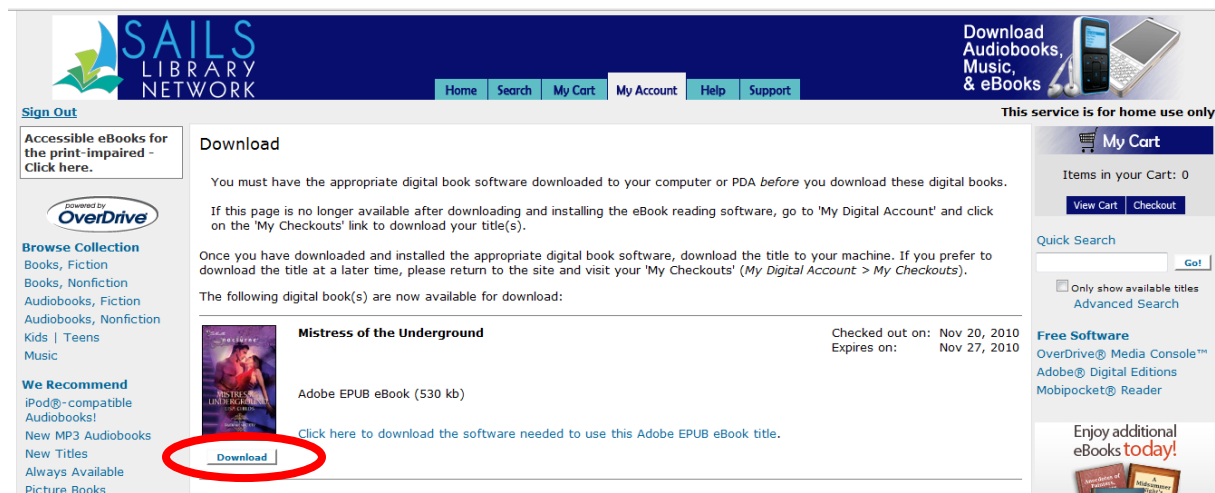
SAILS LIBRARY NETWORK

Home | Search | My Cart | My Account | Help | Support

Download Audiobooks, Music, & eBooks

Sign Out

This service is for home use only

Accessible eBooks for the print-impaired - Click here.

powered by OverDrive

Browse Collection
Books, Fiction
Books, Nonfiction
Audiobooks, Fiction
Audiobooks, Nonfiction
Kids | Teens
Music

We Recommend
iPod®-compatible Audiobooks!
New MP3 Audiobooks
New Titles
Always Available
Picture Books

Download

You must have the appropriate digital book software downloaded to your computer or PDA *before* you download these digital books.

If this page is no longer available after downloading and installing the eBook reading software, go to 'My Digital Account' and click on the 'My Checkouts' link to download your title(s).

Once you have downloaded and installed the appropriate digital book software, download the title to your machine. If you prefer to download the title at a later time, please return to the site and visit your 'My Checkouts' (*My Digital Account > My Checkouts*).

The following digital book(s) are now available for download:

Mistress of the Underground

Checked out on: Nov 20, 2010
Expires on: Nov 27, 2010

Adobe EPUB eBook (530 kb)

Click here to download the software needed to use this Adobe EPUB eBook title.

Download

My Cart
Items in your Cart: 0
View Cart | Checkout

Quick Search
Go!
Only show available titles
Advanced Search

Free Software
OverDrive® Media Console™
Adobe® Digital Editions
Mobipocket® Reader

Enjoy additional eBooks today!